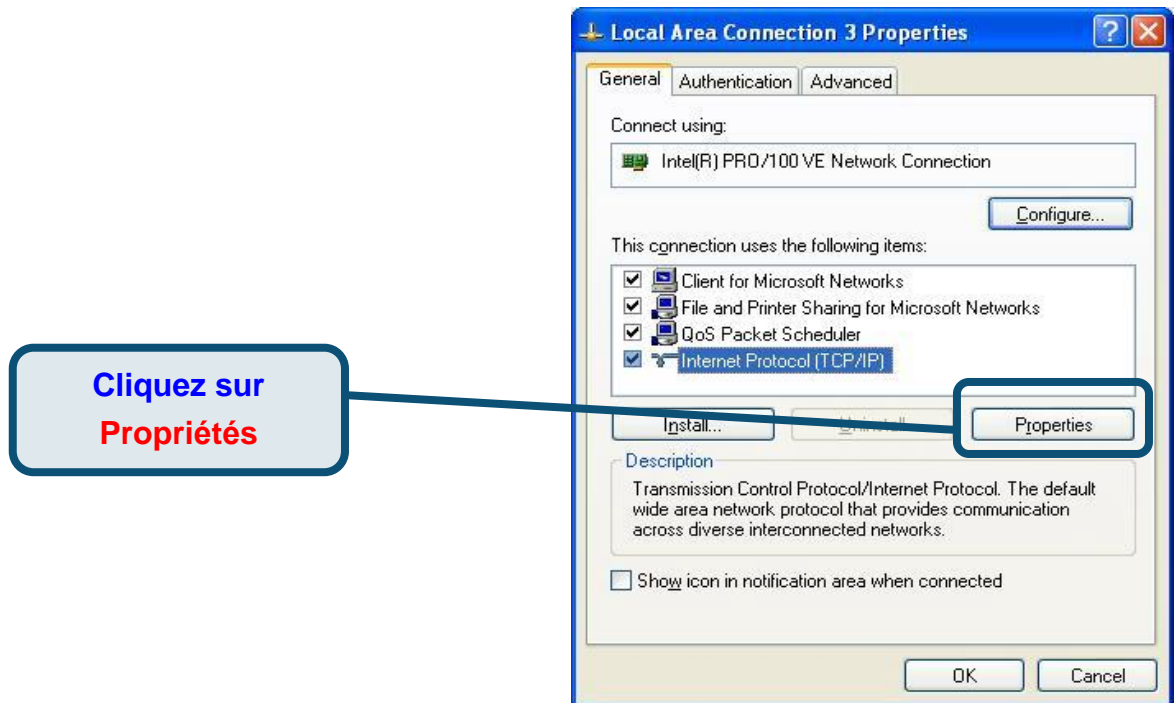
Local Area Connection 3 Properties

General | Authentication | Advanced

Connect using:

Intel(R) PRO/100 VE Network Connection

Configure...

This connection uses the following items:

Client for Microsoft Networks
File and Printer Sharing for Microsoft Networks
QoS Packet Scheduler
Internet Protocol (TCP/IP)

Install...
Uninstall
Properties

Description

Transmission Control Protocol/Internet Protocol. The default wide area network protocol that provides communication across diverse interconnected networks.

Show icon in notification area when connected

OK
Cancel

Cliquez sur
Propriétés